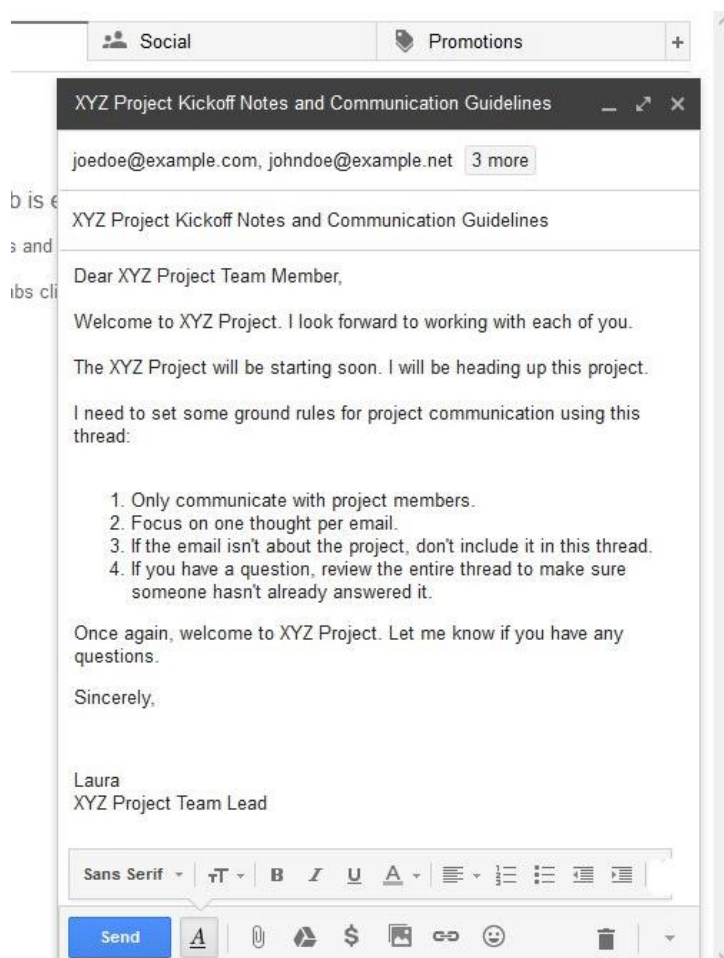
Social

Promotions

+

b is e

s and

ibs cli

XYZ Project Kickoff Notes and Communication Guidelines

joedoe@example.com, johndoe@example.net 3 more

XYZ Project Kickoff Notes and Communication Guidelines

Dear XYZ Project Team Member,

Welcome to XYZ Project. I look forward to working with each of you.

The XYZ Project will be starting soon. I will be heading up this project.

I need to set some ground rules for project communication using this thread:

1. Only communicate with project members.
2. Focus on one thought per email.
3. If the email isn't about the project, don't include it in this thread.
4. If you have a question, review the entire thread to make sure someone hasn't already answered it.

Once again, welcome to XYZ Project. Let me know if you have any questions.

Sincerely,

Laura
XYZ Project Team Lead

Sans Serif

B I U A

Send A $